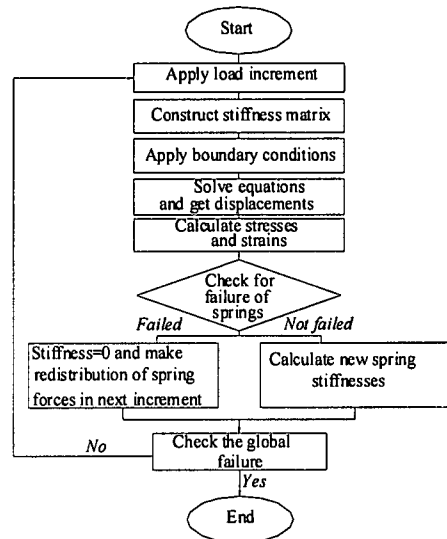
Start

Apply load increment

Construct stiffness matrix

Apply boundary conditions

Solve equations and get displacements

Calculate stresses and strains

Check for failure of springs

Failed

Not failed

Stiffness=0 and make redistribution of spring forces in next increment

Calculate new spring stiffnesses

No

Check the global failure

Yes

End